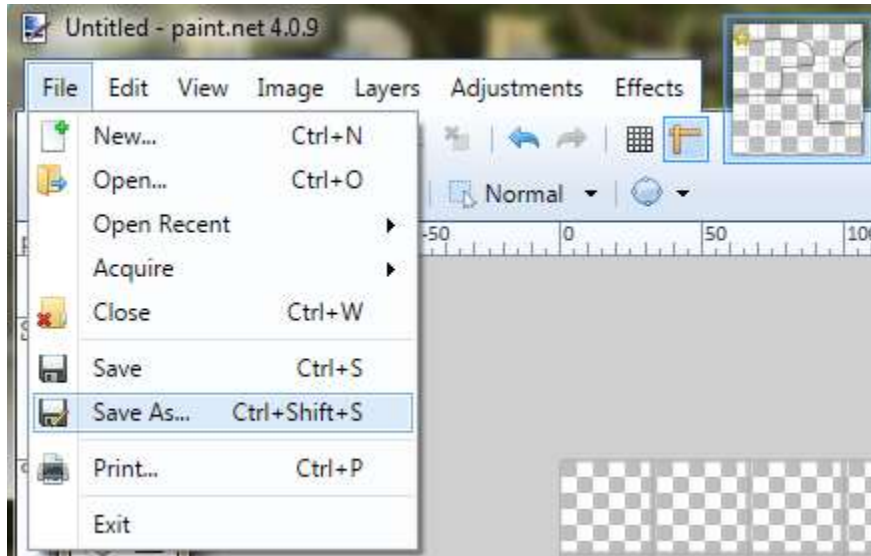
Untitled - paint.net 4.0.9

File Edit View Image Layers Adjustments Effects

New... Ctrl+N
Open... Ctrl+O
Open Recent
Acquire
Close Ctrl+W
Save Ctrl+S
Save As... Ctrl+Shift+S
Print... Ctrl+P
Exit

Normal

-50 0 50 10